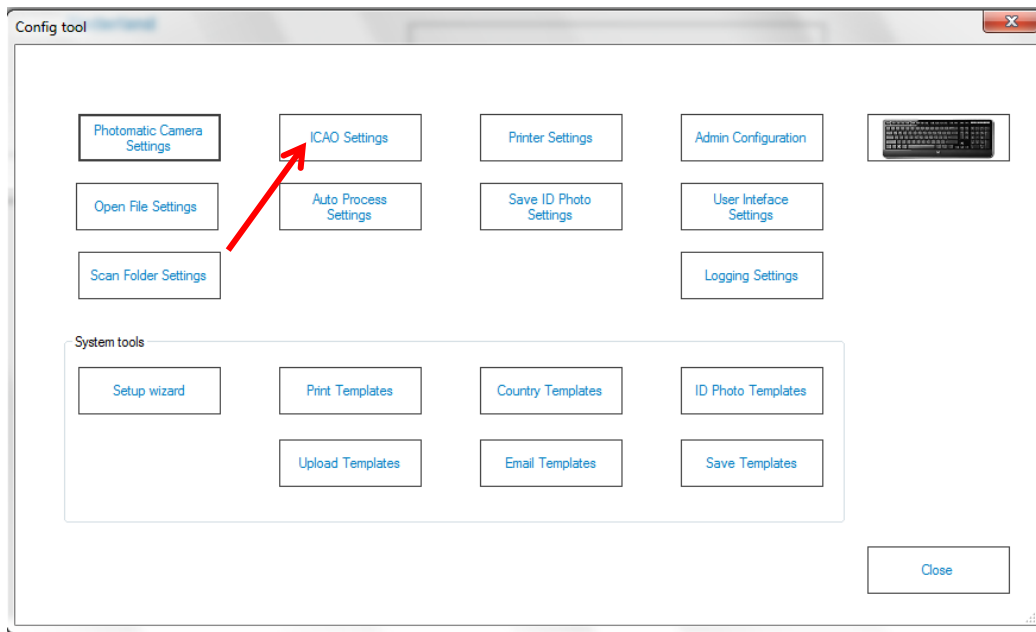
Config tool

Photomatic Camera Settings

ICAO Settings

Printer Settings

Admin Configuration

Open File Settings

Auto Process Settings

Save ID Photo Settings

User Inteface Settings

Scan Folder Settings

Logging Settings

System tools

Setup wizard

Print Templates

Country Templates

ID Photo Templates

Upload Templates

Email Templates

Save Templates

Close